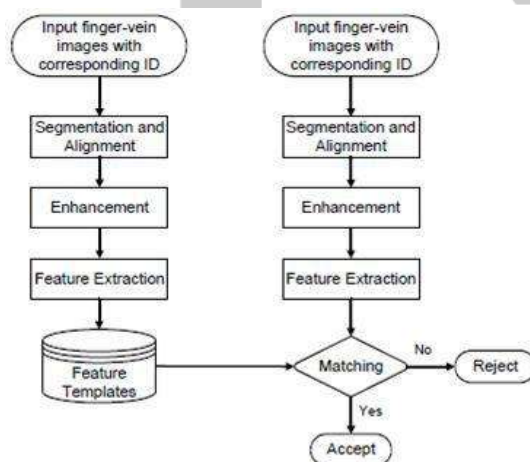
Input finger-vein images with corresponding ID

Segmentation and Alignment

Enhancement

Feature Extraction

Feature Templates

Input finger-vein images with corresponding ID

Segmentation and Alignment

Enhancement

Feature Extraction

Matching

No

Reject

Yes

Accept